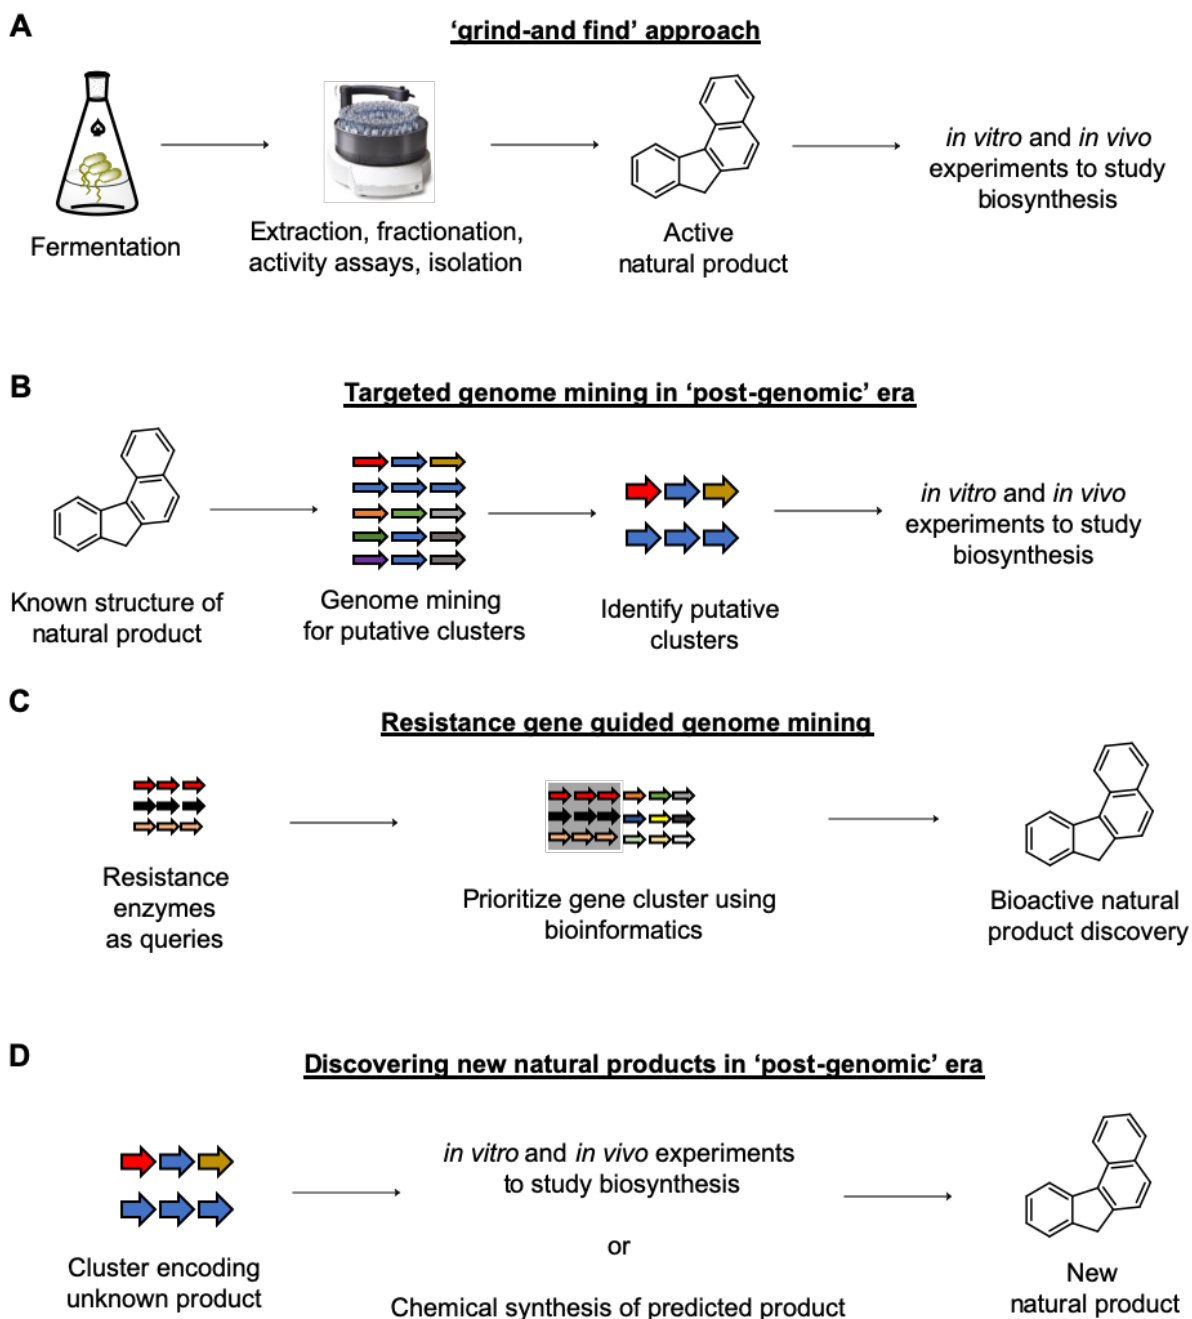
A

'grind-and find' approach

Fermentation

Extraction, fractionation, activity assays, isolation

Active natural product

*in vitro* and *in vivo* experiments to study biosynthesis

B

Targeted genome mining in 'post-genomic' era

Known structure of natural product

Genome mining for putative clusters

Identify putative clusters

*in vitro* and *in vivo* experiments to study biosynthesis

C

Resistance gene guided genome mining

Resistance enzymes as queries

Prioritize gene cluster using bioinformatics

Bioactive natural product discovery

D

Discovering new natural products in 'post-genomic' era

Cluster encoding unknown product

*in vitro* and *in vivo* experiments to study biosynthesis

or

Chemical synthesis of predicted product

New natural product